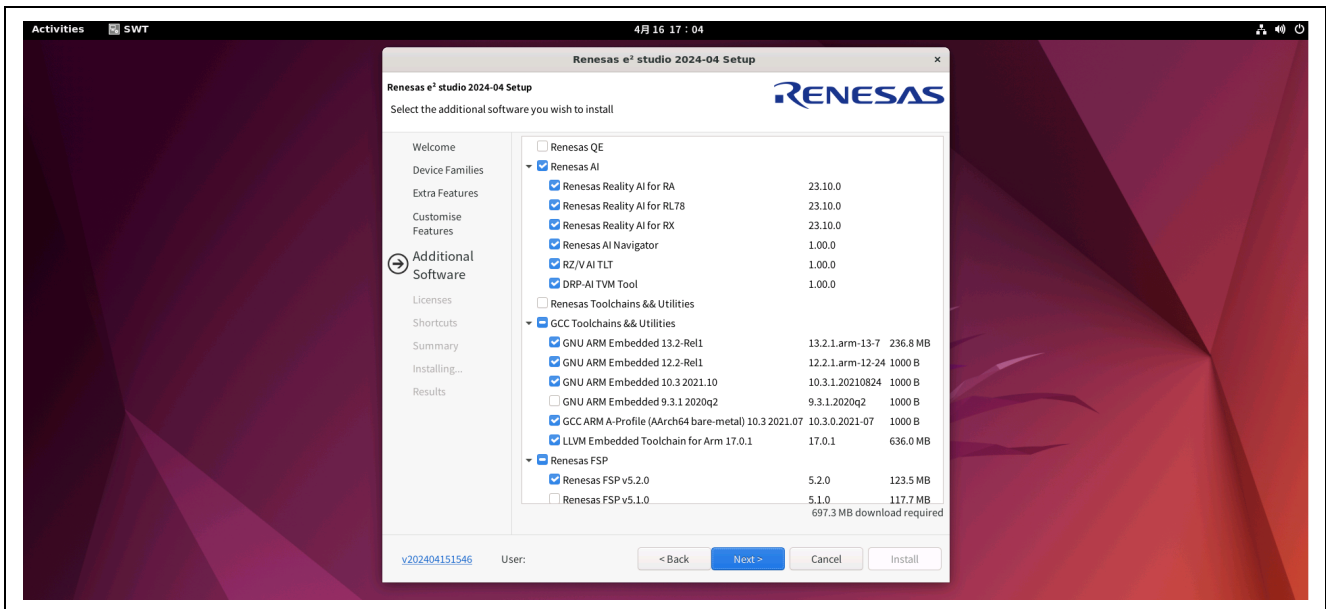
Activities SWT 4月 16 17:04

Renesas e² studio 2024-04 Setup ×

Renesas e² studio 2024-04 Setup
Select the additional software you wish to install

RENESAS

Welcome
Device Families
Extra Features
Customise Features
Additional Software
Licenses
Shortcuts
Summary
Installing...
Results

| | | |
|---|---|---|
| Renesas QE | | |
| Renesas AI | | |
| Renesas Reality AI for RA | 23.10.0 | |
| Renesas Reality AI for RL78 | 23.10.0 | |
| Renesas Reality AI for RX | 23.10.0 | |
| Renesas AI Navigator | 1.00.0 | |
| RZ/V AI TLT | 1.00.0 | |
| DRP-AI TVM Tool | 1.00.0 | |
| Renesas Toolchains && Utilities | | |
| GCC Toolchains && Utilities | | |
| GNU ARM Embedded 13.2-Rel1 | 13.2.1.arm-13-7 | 236.8 MB |
| GNU ARM Embedded 12.2-Rel1 | 12.2.1.arm-12-24 | 1000 B |
| GNU ARM Embedded 10.3 2021.10 | 10.3.1.20210824 | 1000 B |
| GNU ARM Embedded 9.3.1 2020q2 | 9.3.1.2020q2 | 1000 B |
| GCC ARM A-Profile (AArch64 bare-metal) 10.3 2021.07 | 10.3.0.2021-07 | 1000 B |
| LLVM Embedded Toolchain for Arm 17.0.1 | 17.0.1 | 636.0 MB |
| Renesas FSP | | |
| Renesas FSP v5.2.0 | 5.2.0 | 123.5 MB |
| Renesas FSP v5.1.0 | 5.1.0 | 117.7 MB |

697.3 MB download required

v202404151546 User:

< Back Next > Cancel Install